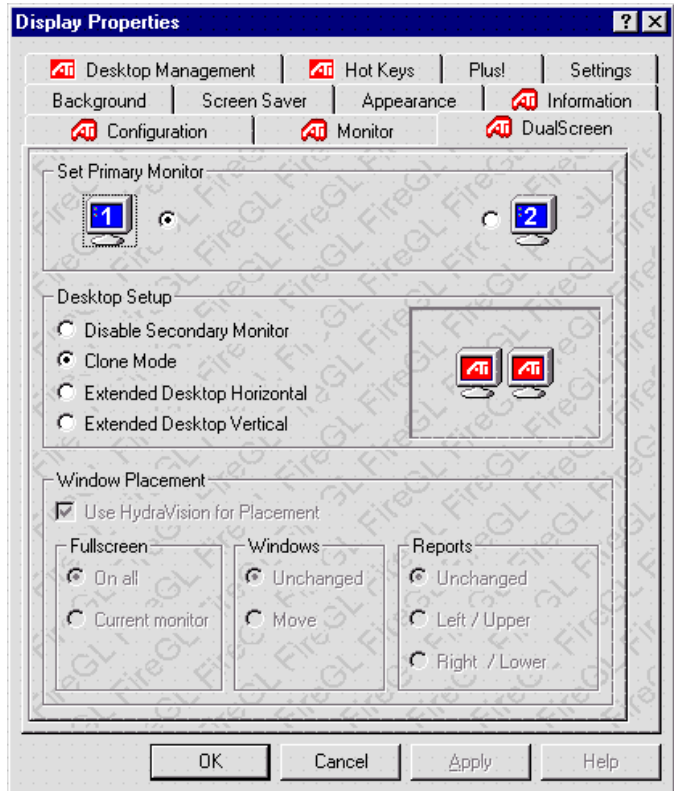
Display Properties

? ×

Desktop Management | Hot Keys | Plus! | Settings

Background | Screen Saver | Appearance | Information

Configuration | Monitor | DualScreen

Set Primary Monitor

1

2

Desktop Setup

Disable Secondary Monitor

Clone Mode

Extended Desktop Horizontal

Extended Desktop Vertical

Window Placement

Use HydraVision for Placement

Fullscreen

On all

Current monitor

Windows

Unchanged

Move

Reports

Unchanged

Left / Upper

Right / Lower

OK | Cancel | Apply | Help